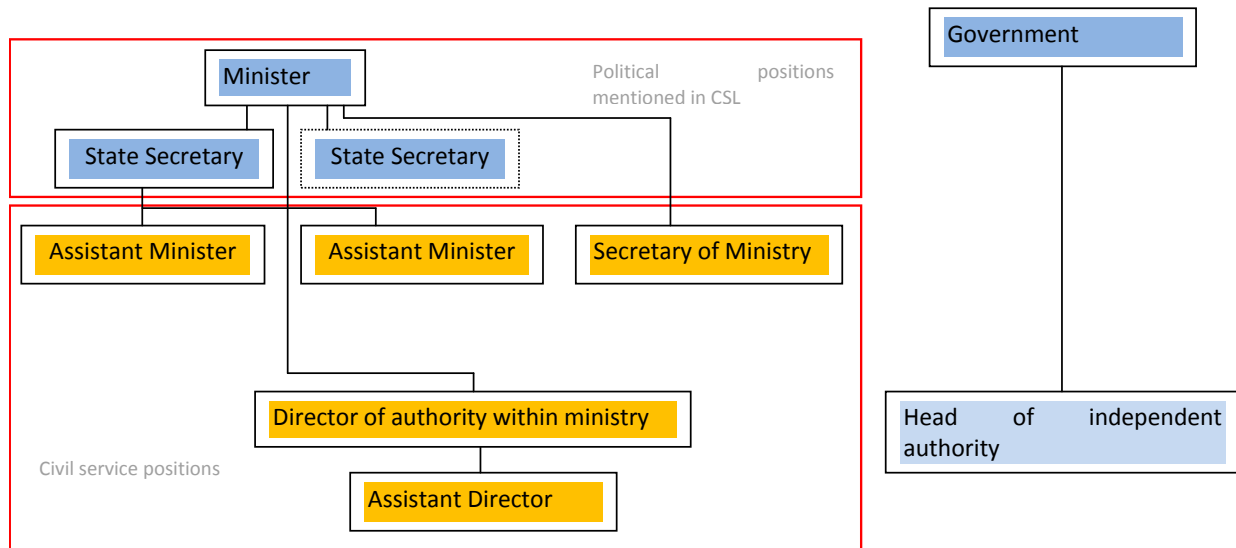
Minister

Political positions mentioned in CSL

State Secretary

State Secretary

Assistant Minister

Assistant Minister

Secretary of Ministry

Director of authority within ministry

Civil service positions

Assistant Director

Government

Head of independent authority